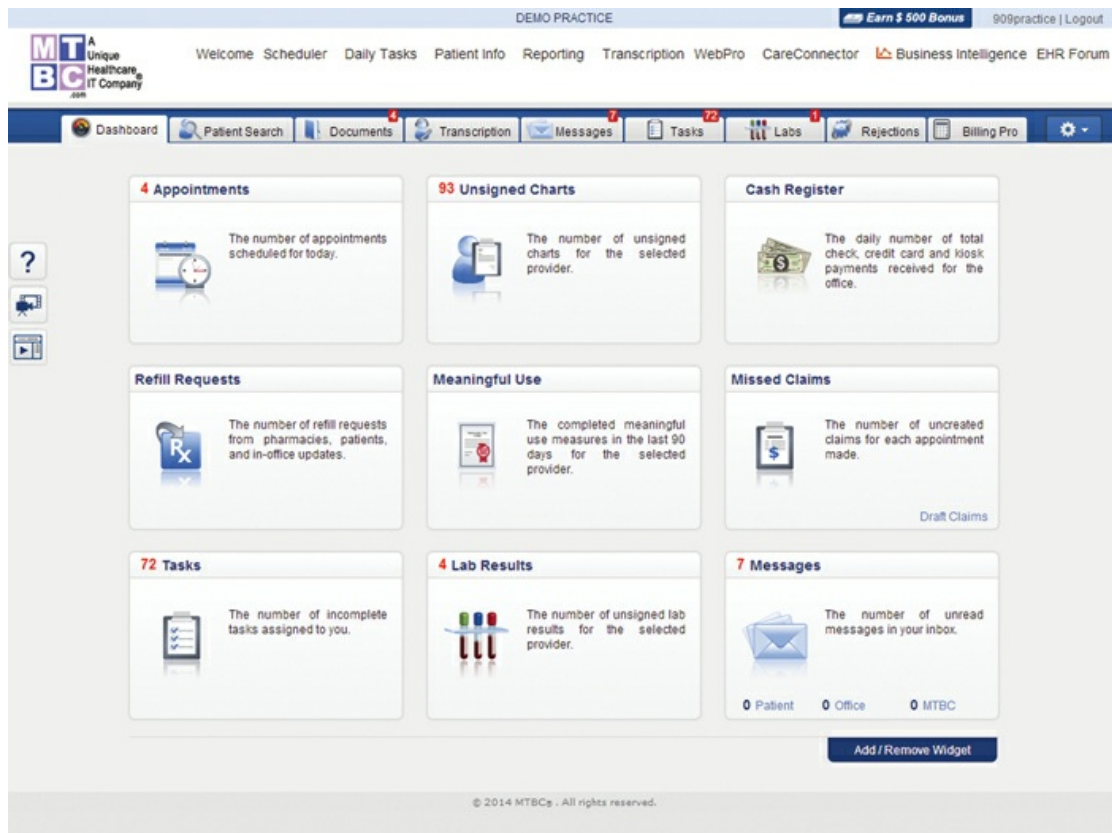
DEMO PRACTICE

Earn $ 500 Bonus

909practice | Logout

M T B C A Unique Healthcare IT Company .com

Welcome Scheduler Daily Tasks Patient Info Reporting Transcription WebPro CareConnector Business Intelligence EHR Forum

Dashboard | Patient Search | Documents 4 | Transcription | Messages 7 | Tasks 72 | Labs 1 | Rejections | Billing Pro

?

4 Appointments

The number of appointments scheduled for today.

93 Unsigned Charts

The number of unsigned charts for the selected provider.

Cash Register

The daily number of total check, credit card and kiosk payments received for the office.

Refill Requests

The number of refill requests from pharmacies, patients, and in-office updates.

Meaningful Use

The completed meaningful use measures in the last 90 days for the selected provider.

Missed Claims

The number of uncreated claims for each appointment made.

Draft Claims

72 Tasks

The number of incomplete tasks assigned to you.

4 Lab Results

The number of unsigned lab results for the selected provider.

7 Messages

The number of unread messages in your inbox.

0 Patient 0 Office 0 MTBC

Add / Remove Widget

© 2014 MTBC. All rights reserved.